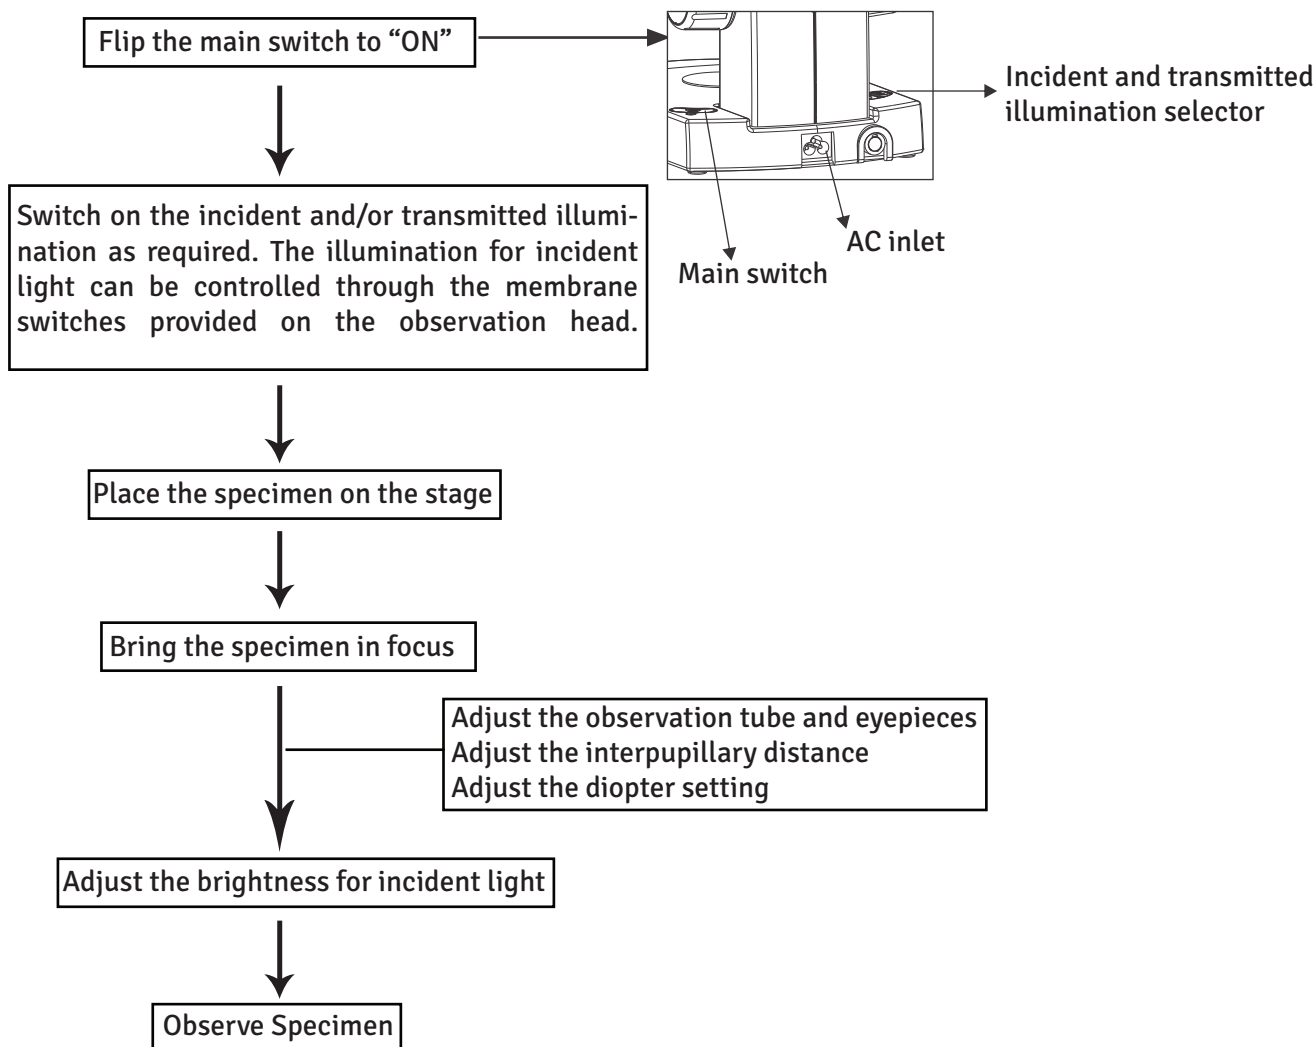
Flip the main switch to “ON”

Incident and transmitted illumination selector

AC inlet

Main switch

Switch on the incident and/or transmitted illumination as required. The illumination for incident light can be controlled through the membrane switches provided on the observation head.

Place the specimen on the stage

Bring the specimen in focus

Adjust the observation tube and eyepieces
Adjust the interpupillary distance
Adjust the diopter setting

Adjust the brightness for incident light

Observe Specimen